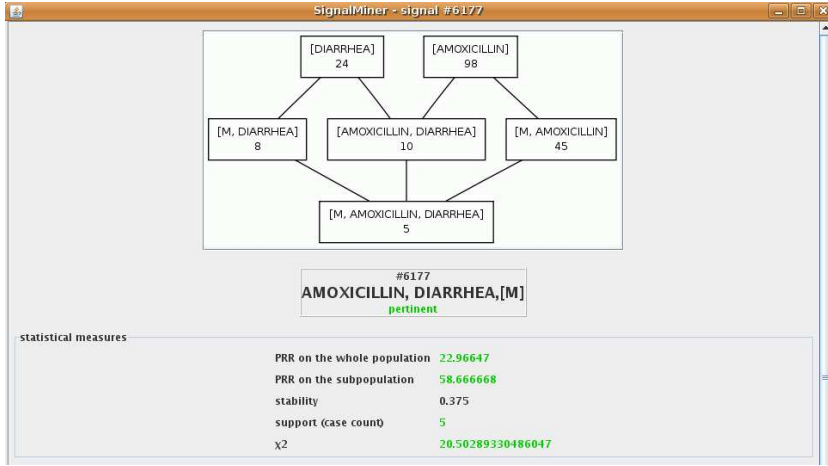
SignalMiner - signal #6177

[DIARRHEA]
24

[AMOXICILLIN]
98

[M, DIARRHEA]
8

[AMOXICILLIN, DIARRHEA]
10

[M, AMOXICILLIN]
45

[M, AMOXICILLIN, DIARRHEA]
5

#6177
AMOXICILLIN, DIARRHEA,[M]
pertinent

statistical measures

| | |
|---|---|
| PRR on the whole population | 22.96647 |
| PRR on the subpopulation | 58.666668 |
| stability | 0.375 |
| support (case count) | 5 |
| $\chi2$ | 20.50289330486047 |